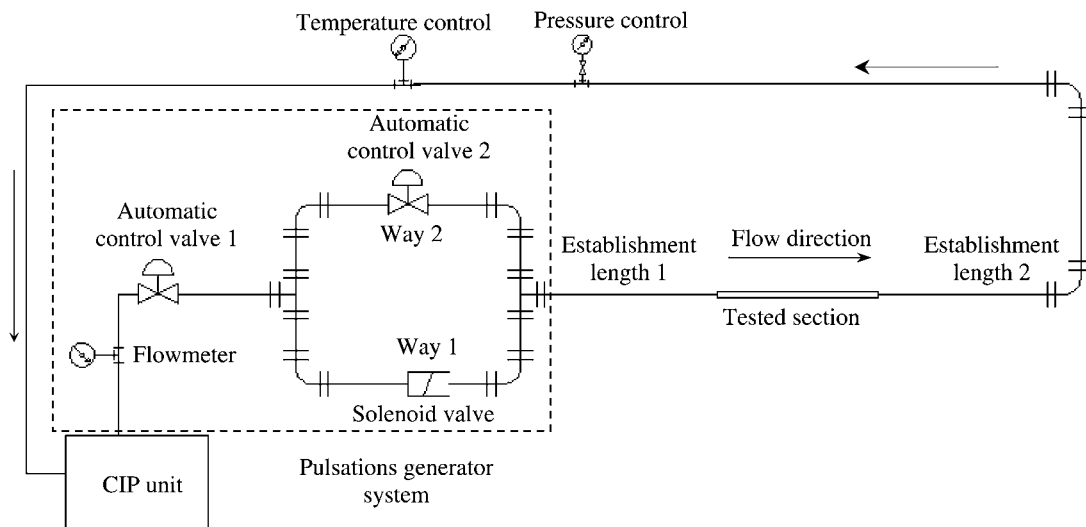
Temperature control

Pressure control

Automatic control valve 2

Automatic control valve 1

Way 2

Establishment length 1

Flow direction

Establishment length 2

Tested section

Flowmeter

Way 1

Solenoid valve

CIP unit

Pulsations generator system